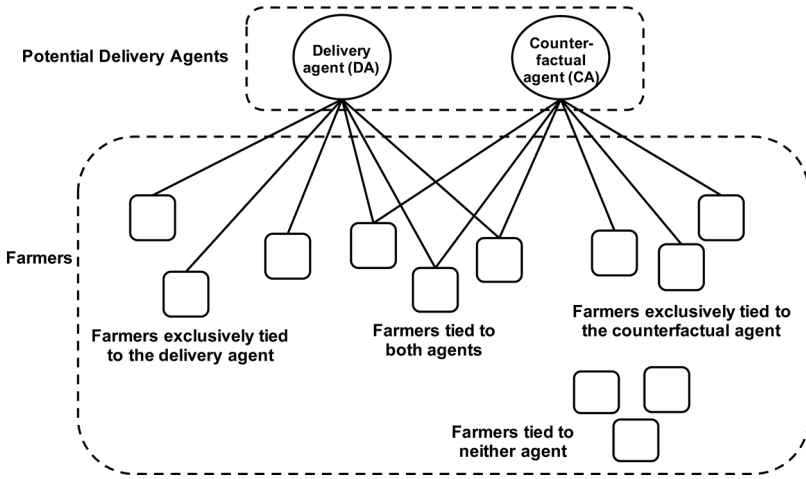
Potential Delivery Agents

Delivery agent (DA)

Counter-factual agent (CA)

Farmers

Farmers exclusively tied to the delivery agent

Farmers tied to both agents

Farmers exclusively tied to the counterfactual agent

Farmers tied to neither agent